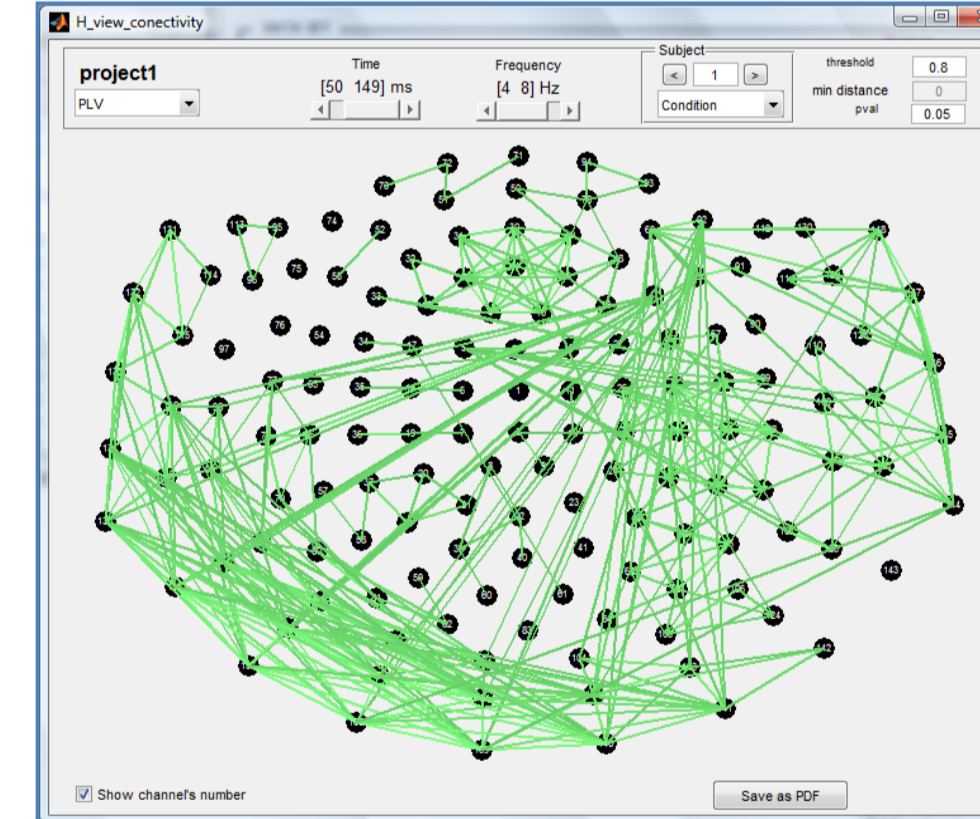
H_view_conectivity

project1

PLV

Time

[50 149] ms

Frequency

[4 8] Hz

Subject

<

1

>

Condition

threshold

0.8

min distance

0

pval

0.05

71

72

91

78

5

50

93

74

112

55

52

69

75

53

32

76

54

97

23

41

143

59

80

61

63

42

Show channel's number

Save as PDF